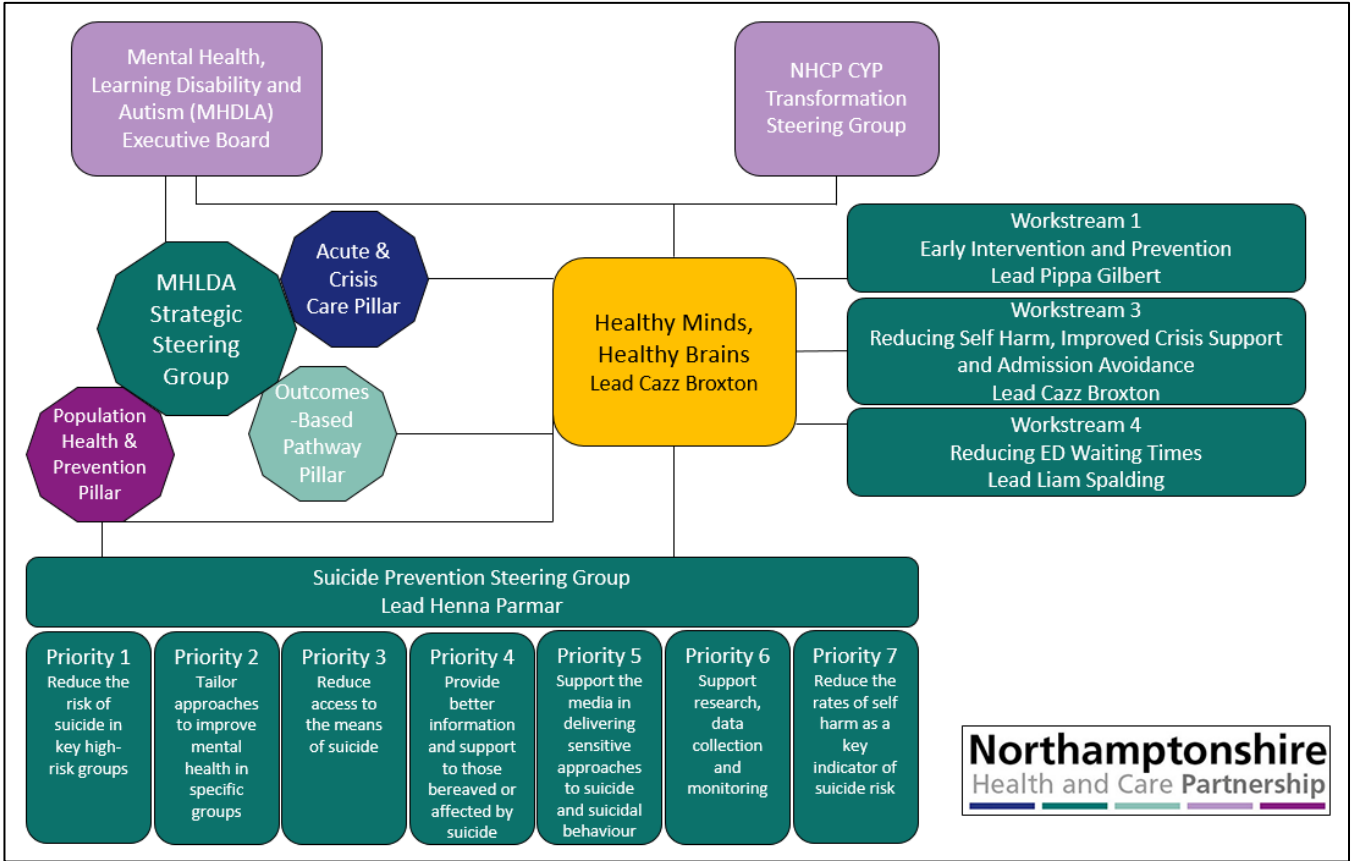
Mental Health, Learning Disability and Autism (MHDLA) Executive Board

NHCP CYP Transformation Steering Group

MHLDA Strategic Steering Group

Acute & Crisis Care Pillar

Population Health & Prevention Pillar

Outcomes-Based Pathway Pillar

Healthy Minds, Healthy Brains
Lead Cazz Broxton

Workstream 1
Early Intervention and Prevention
Lead Pippa Gilbert

Workstream 3
Reducing Self Harm, Improved Crisis Support and Admission Avoidance
Lead Cazz Broxton

Workstream 4
Reducing ED Waiting Times
Lead Liam Spalding

Suicide Prevention Steering Group
Lead Henna Parmar

Priority 1
Reduce the risk of suicide in key high-risk groups

Priority 2
Tailor approaches to improve mental health in specific groups

Priority 3
Reduce access to the means of suicide

Priority 4
Provide better information and support to those bereaved or affected by suicide

Priority 5
Support the media in delivering sensitive approaches to suicide and suicidal behaviour

Priority 6
Support research, data collection and monitoring

Priority 7
Reduce the rates of self harm as a key indicator of suicide risk

Northamptonshire
Health and Care Partnership